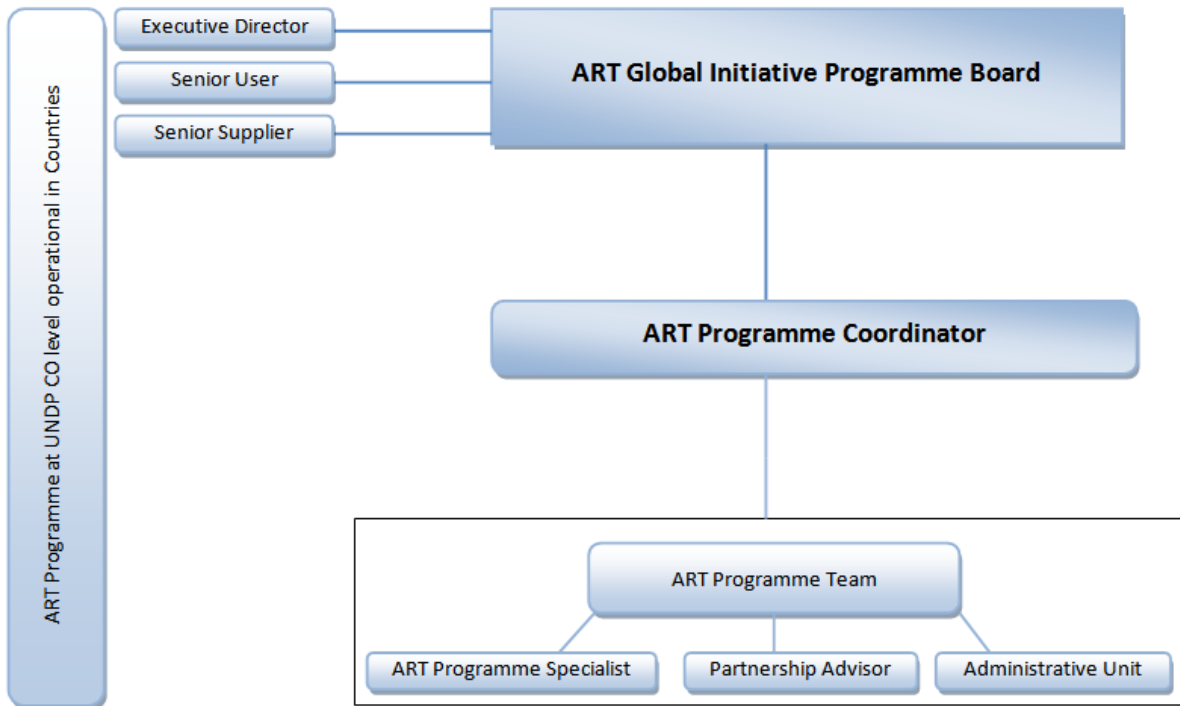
ART Programme at UNDP CO level operational in Countries

Executive Director

Senior User

Senior Supplier

ART Global Initiative Programme Board

ART Programme Coordinator

ART Programme Team

ART Programme Specialist

Partnership Advisor

Administrative Unit